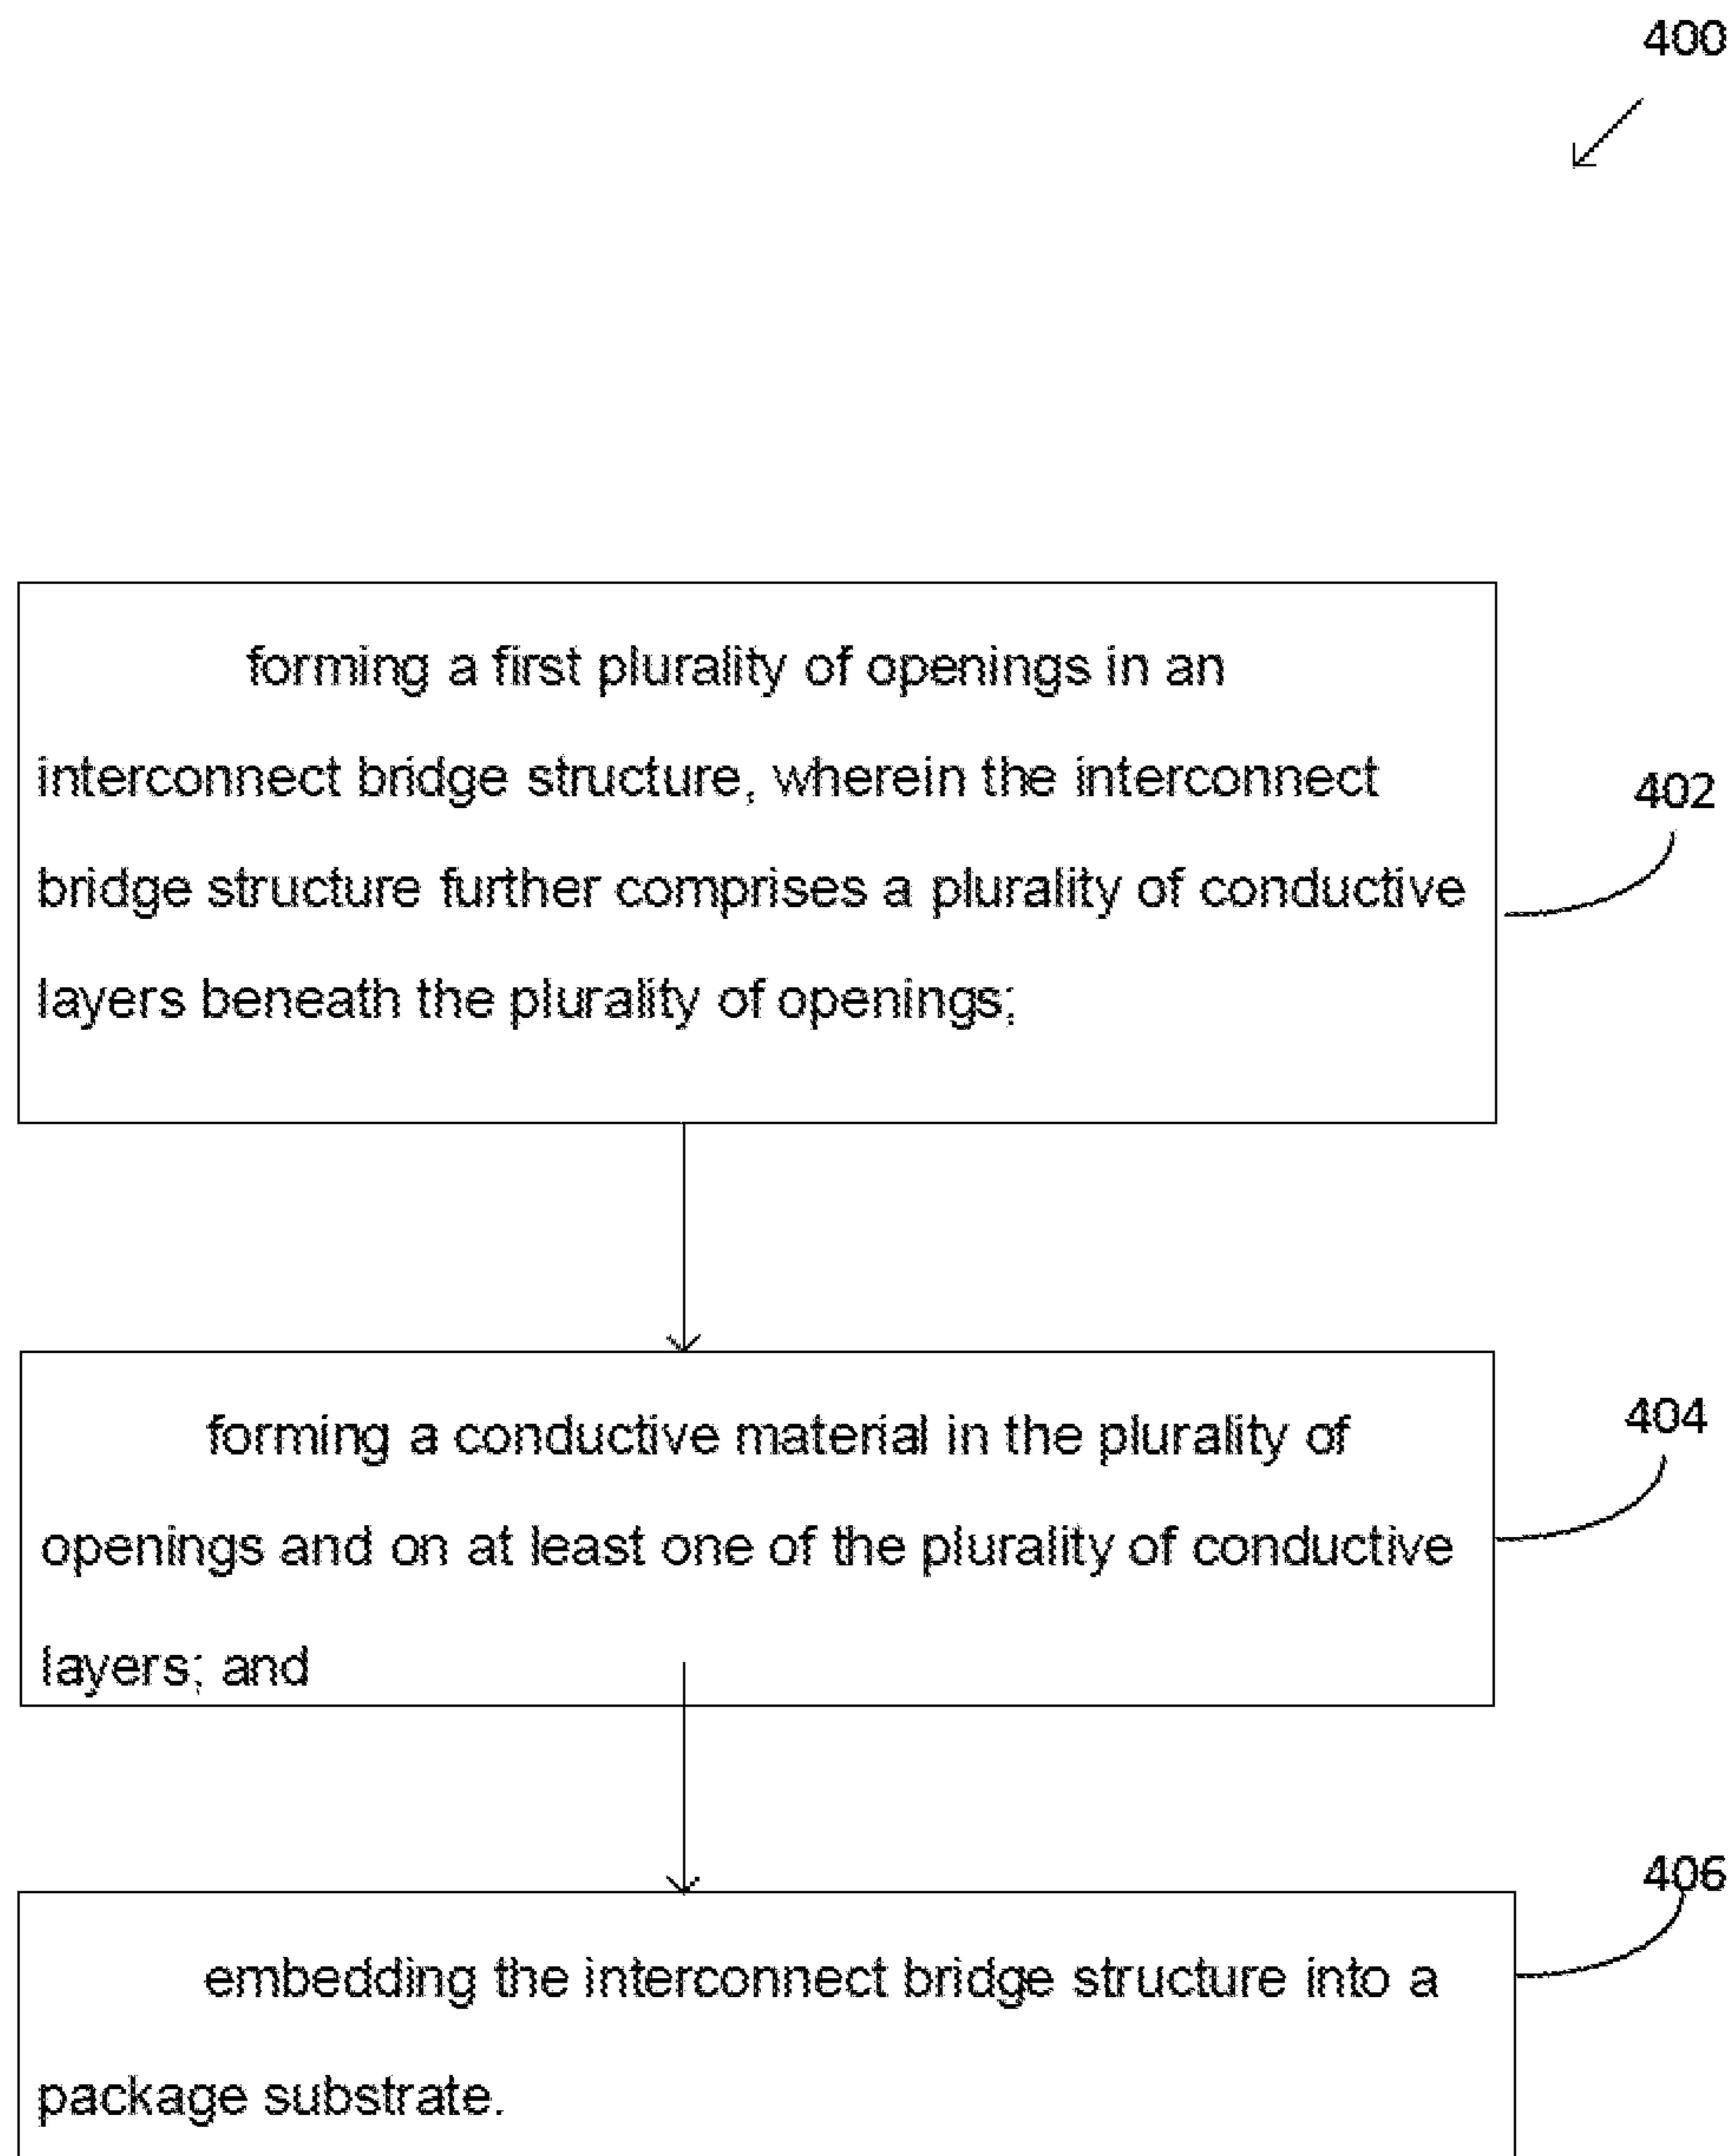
400

forming a first plurality of openings in an interconnect bridge structure, wherein the interconnect bridge structure further comprises a plurality of conductive layers beneath the plurality of openings;

402

forming a conductive material in the plurality of openings and on at least one of the plurality of conductive layers; and

404

406

embedding the interconnect bridge structure into a package substrate.